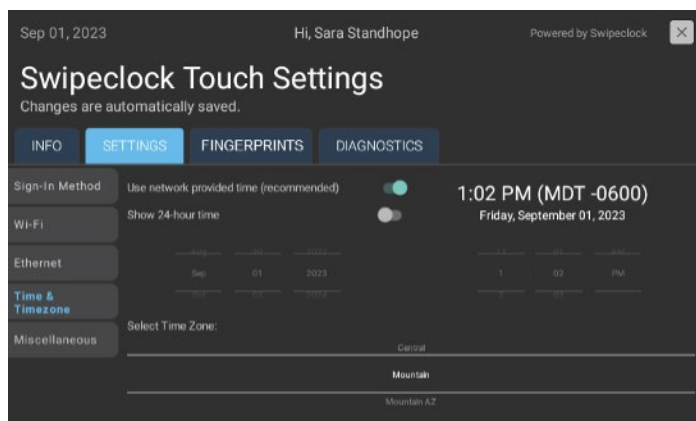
Sep 01, 2023

Hi, Sara Standhope

Powered by Swipeclock

Swipeclock Touch Settings

Changes are automatically saved.

INFO

SETTINGS

FINGERPRINTS

DIAGNOSTICS

Sign-In Method

Wi-Fi

Ethernet

Time & Timezone

Miscellaneous

Use network provided time (recommended)

Show 24-hour time

1:02 PM (MDT -0600)

Friday, September 01, 2023

Aug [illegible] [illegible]

Sep 01 2023

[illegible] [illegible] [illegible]

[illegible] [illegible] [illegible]

1 02 PM

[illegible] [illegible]

Select Time Zone:

Central

Mountain

Mountain AZ